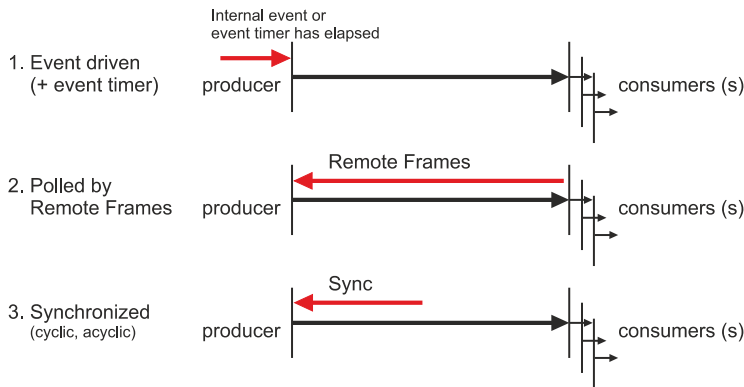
Internal event or event timer has elapsed

1. Event driven (+ event timer)

producer

consumers (s)

2. Polled by Remote Frames

Remote Frames

producer

consumers (s)

3. Synchronized (cyclic, acyclic)

Sync

producer

consumers (s)